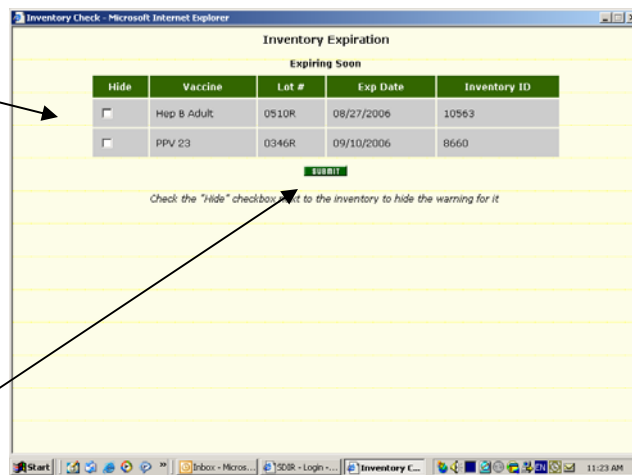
Inventory Check - Microsoft Internet Explorer

Inventory Expiration

Expiring Soon

| Hide | Vaccine | Lot # | Exp Date | Inventory ID |
|---|---|---|---|---|
| ☐ | Hep B Adult | 0510R | 08/27/2006 | 10563 |
| ☐ | PPV 23 | 0346R | 09/10/2006 | 8660 |

SUBMIT

Check the "Hide" checkbox next to the inventory to hide the warning for it

Start | Inbox - Micros... | SDIR - Login -... | Inventory C... | EN | 11:23 AM